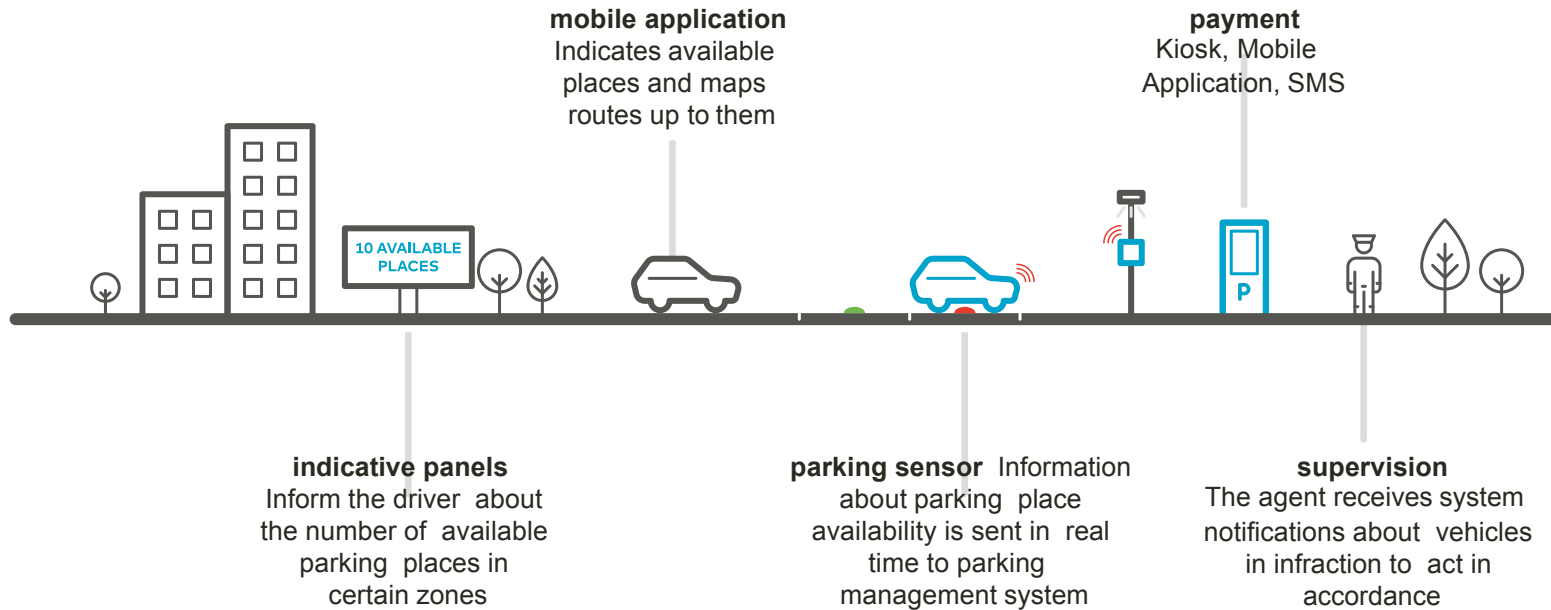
**mobile application**
Indicates available places and maps routes up to them

**payment**
Kiosk, Mobile Application, SMS

10 AVAILABLE PLACES

P

**indicative panels**
Inform the driver about the number of available parking places in certain zones

**parking sensor** Information about parking place availability is sent in real time to parking management system

**supervision**
The agent receives system notifications about vehicles in infraction to act in accordance